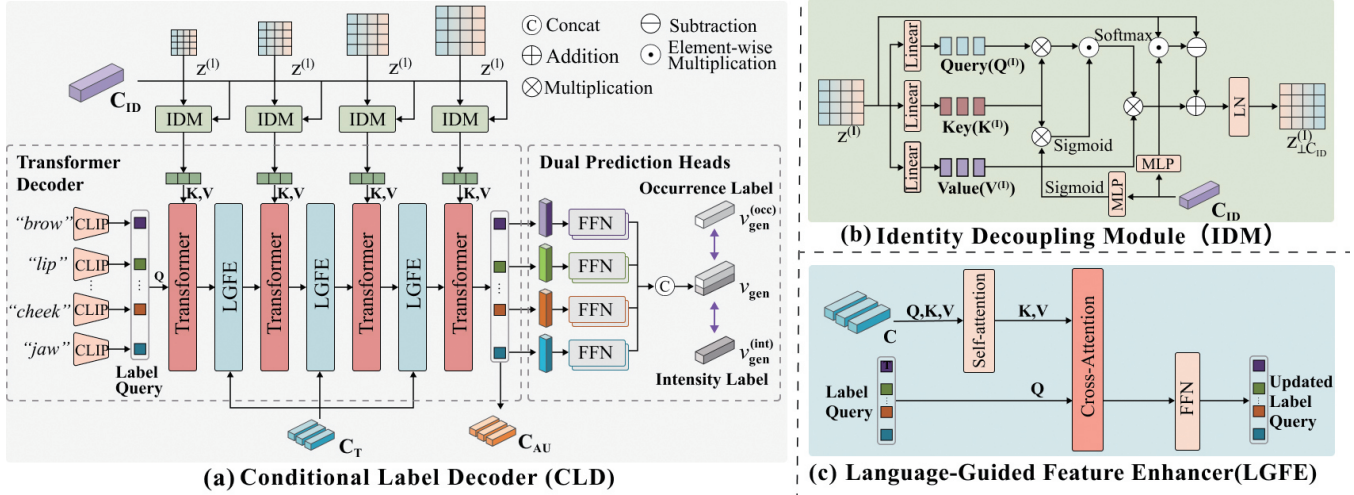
C Concat
Addition
Multiplication
Subtraction
Element-wise Multiplication

$Z^{(l)}$ $Z^{(l)}$ $Z^{(l)}$ $Z^{(l)}$
$C_{ID}$
IDM IDM IDM IDM

Transformer Decoder
K,V K,V K,V K,V
Q
"brow" CLIP
"lip" CLIP
"cheek" CLIP
"jaw" CLIP
Label Query
Transformer LGFE Transformer LGFE Transformer LGFE Transformer
$C_T$
$C_{AU}$

Dual Prediction Heads
FFN
FFN
FFN
FFN
C
Occurrence Label
$v_{gen}^{(occ)}$
$v_{gen}$
$v_{gen}^{(int)}$
Intensity Label

(a) Conditional Label Decoder (CLD)

Linear Query($Q^{(l)}$)
Linear Key($K^{(l)}$)
Linear Value($V^{(l)}$)
$Z^{(l)}$
Softmax
Sigmoid
Sigmoid
MLP
MLP
LN
$Z_{\perp C_{ID}}^{(l)}$
$C_{ID}$

(b) Identity Decoupling Module（IDM）

C
Q,K,V
Self-attention
K,V
Cross-Attention
Label Query
Q
FFN
Updated Label Query

(c) Language-Guided Feature Enhancer(LGFE)